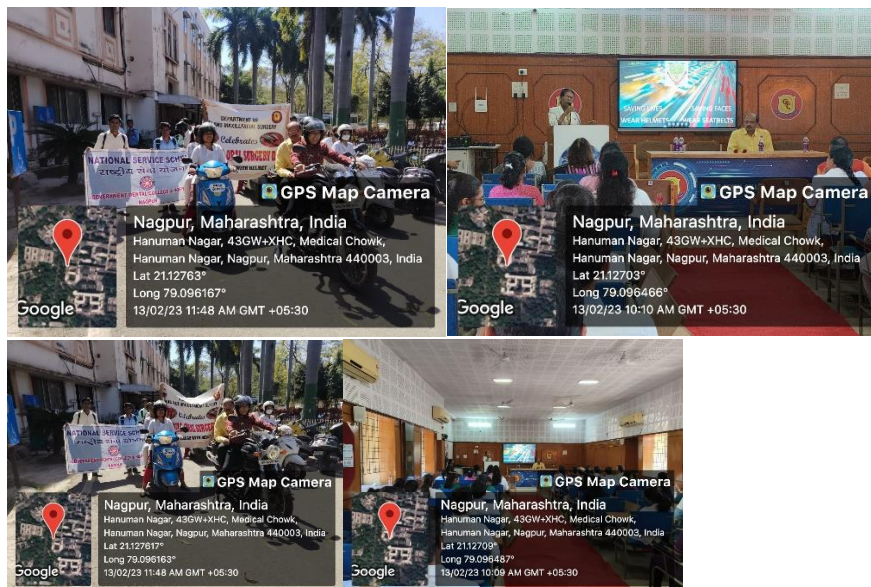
NATIONAL SERVICE SCHEME
राष्ट्रीय सेवा योजना
DEPARTMENT OF
Celebrating
GPS Map Camera
Nagpur, Maharashtra, India
Hanuman Nagar, 43GW+XHC, Medical Chowk, Hanuman Nagar, Nagpur, Maharashtra 440003, India
Lat 21.12763°
Long 79.096167°
13/02/23 11:48 AM GMT +05:30
Google

SAVING LIVES SAVING FACES
WEAR HELMETS WEAR SEATBELTS
GPS Map Camera
Nagpur, Maharashtra, India
Hanuman Nagar, 43GW+XHC, Medical Chowk, Hanuman Nagar, Nagpur, Maharashtra 440003, India
Lat 21.12703°
Long 79.096466°
13/02/23 10:10 AM GMT +05:30
Google

NATIONAL SERVICE SCHEME
GPS Map Camera
Nagpur, Maharashtra, India
Hanuman Nagar, 43GW+XHC, Medical Chowk, Hanuman Nagar, Nagpur, Maharashtra 440003, India
Lat 21.127617°
Long 79.096163°
13/02/23 11:48 AM GMT +05:30
Google

GPS Map Camera
Nagpur, Maharashtra, India
Hanuman Nagar, 43GW+XHC, Medical Chowk, Hanuman Nagar, Nagpur, Maharashtra 440003, India
Lat 21.12709°
Long 79.096487°
13/02/23 10:09 AM GMT +05:30
Google